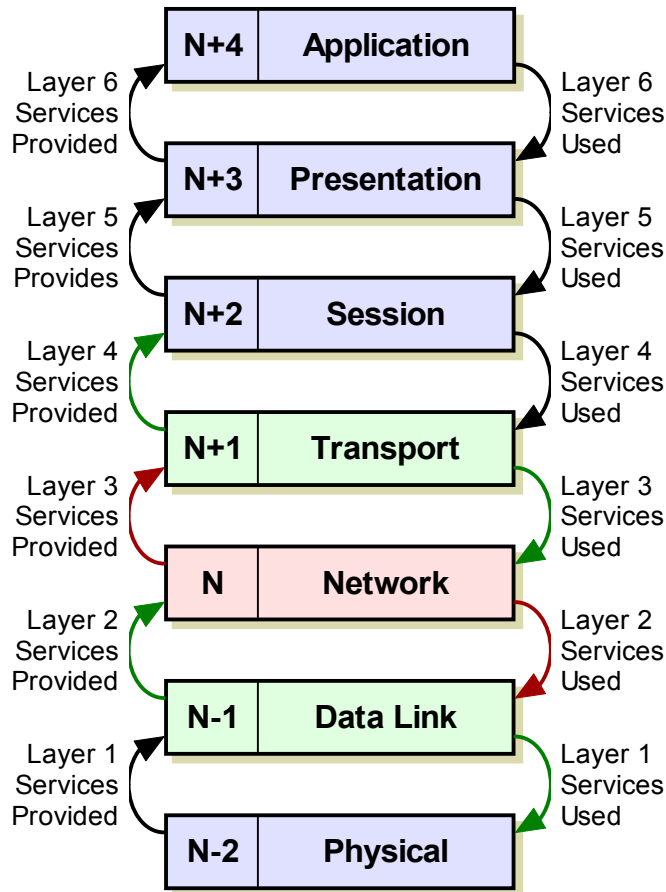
N+4 Application

Layer 6 Services Provided

Layer 6 Services Used

N+3 Presentation

Layer 5 Services Provides

Layer 5 Services Used

N+2 Session

Layer 4 Services Provided

Layer 4 Services Used

N+1 Transport

Layer 3 Services Provided

Layer 3 Services Used

N Network

Layer 2 Services Provided

Layer 2 Services Used

N-1 Data Link

Layer 1 Services Provided

Layer 1 Services Used

N-2 Physical